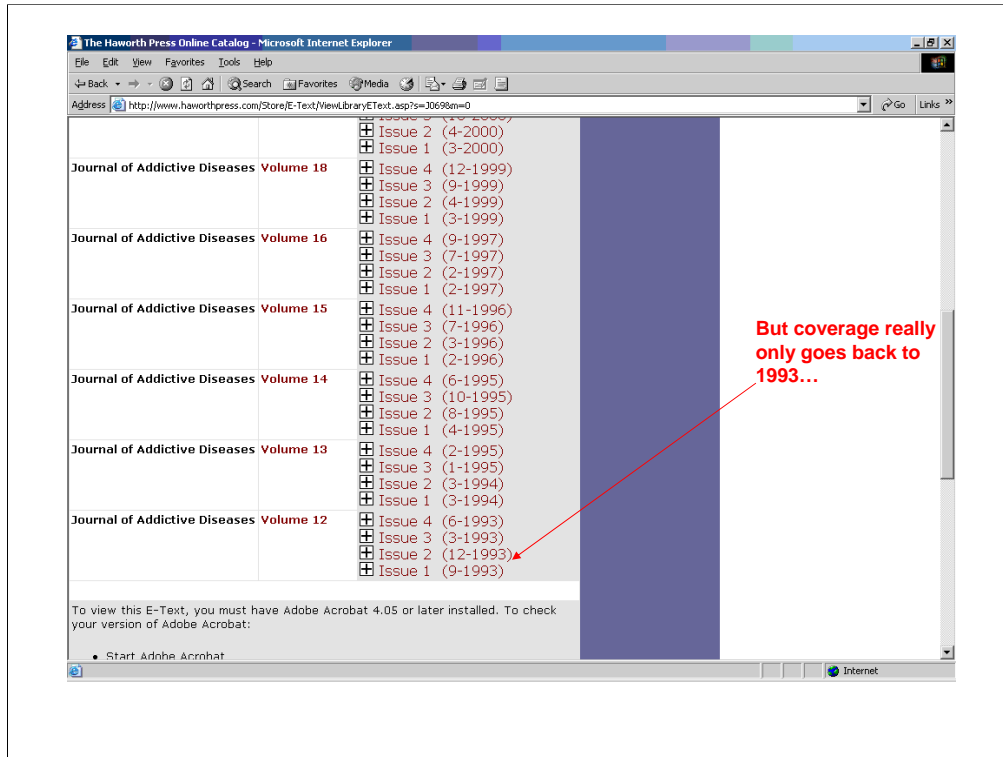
The Haworth Press Online Catalog - Microsoft Internet Explorer

File Edit View Favorites Tools Help

Back Search Favorites Media

Address http://www.haworthpress.com/Store/E-Text/ViewLibraryEText.asp?s=J0698m=0

Go Links

Issue 3 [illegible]
Issue 2 (4-2000)
Issue 1 (3-2000)

Journal of Addictive Diseases Volume 18
Issue 4 (12-1999)
Issue 3 (9-1999)
Issue 2 (4-1999)
Issue 1 (3-1999)

Journal of Addictive Diseases Volume 16
Issue 4 (9-1997)
Issue 3 (7-1997)
Issue 2 (2-1997)
Issue 1 (2-1997)

Journal of Addictive Diseases Volume 15
Issue 4 (11-1996)
Issue 3 (7-1996)
Issue 2 (3-1996)
Issue 1 (2-1996)

Journal of Addictive Diseases Volume 14
Issue 4 (6-1995)
Issue 3 (10-1995)
Issue 2 (8-1995)
Issue 1 (4-1995)

Journal of Addictive Diseases Volume 13
Issue 4 (2-1995)
Issue 3 (1-1995)
Issue 2 (3-1994)
Issue 1 (3-1994)

Journal of Addictive Diseases Volume 12
Issue 4 (6-1993)
Issue 3 (3-1993)
Issue 2 (12-1993)
Issue 1 (9-1993)

But coverage really only goes back to 1993…

To view this E-Text, you must have Adobe Acrobat 4.05 or later installed. To check your version of Adobe Acrobat:

• Start Adobe Acrobat

Internet